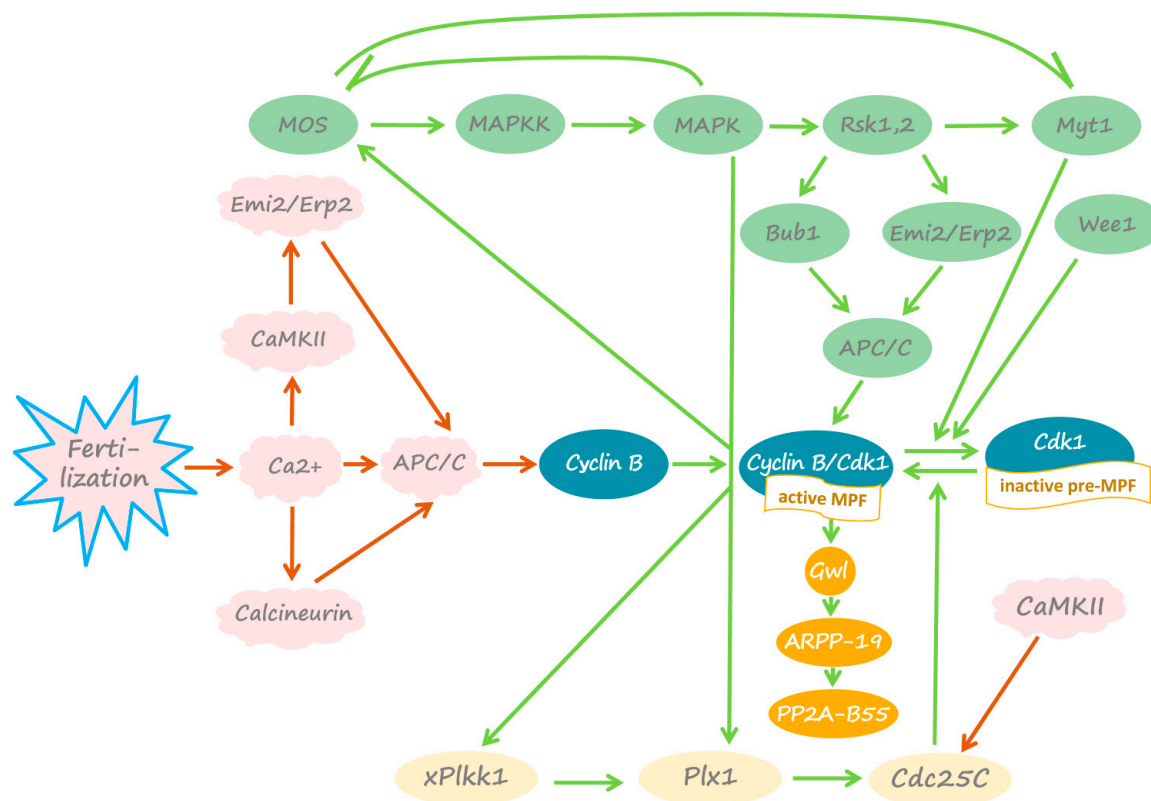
MOS
MAPKK
MAPK
Rsk1,2
Myt1
Emi2/Erp2
Bub1
Emi2/Erp2
Wee1
CaMKII
APC/C
Fertilization
Ca2+
APC/C
Cyclin B
Cyclin B/Cdk1
active MPF
Cdk1
inactive pre-MPF
Calcineurin
Gwl
ARPP-19
PP2A-B55
CaMKII
xPlkk1
Plx1
Cdc25C